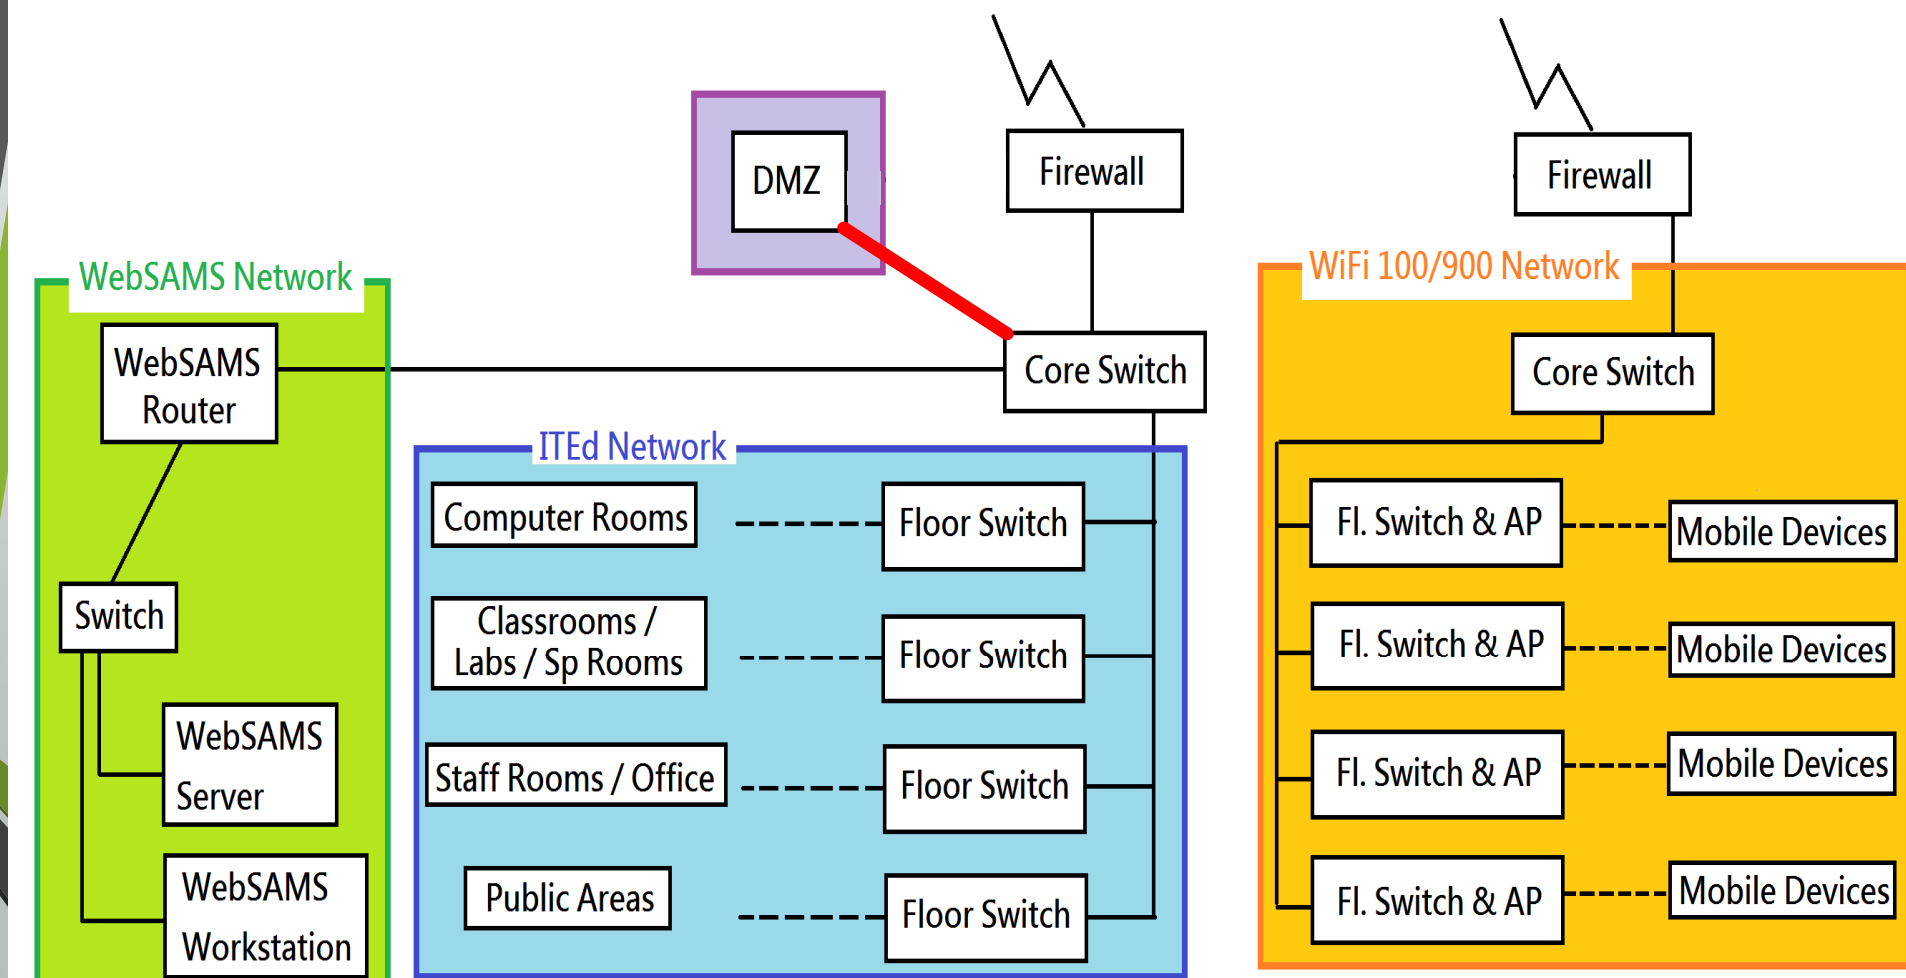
DMZ

Firewall

Firewall

WebSAMS Network

WebSAMS Router

Core Switch

WiFi 100/900 Network

Core Switch

ITEd Network

Computer Rooms

Floor Switch

Classrooms / Labs / Sp Rooms

Floor Switch

Staff Rooms / Office

Floor Switch

Public Areas

Floor Switch

Switch

WebSAMS Server

WebSAMS Workstation

Fl. Switch & AP

Mobile Devices

Fl. Switch & AP

Mobile Devices

Fl. Switch & AP

Mobile Devices

Fl. Switch & AP

Mobile Devices